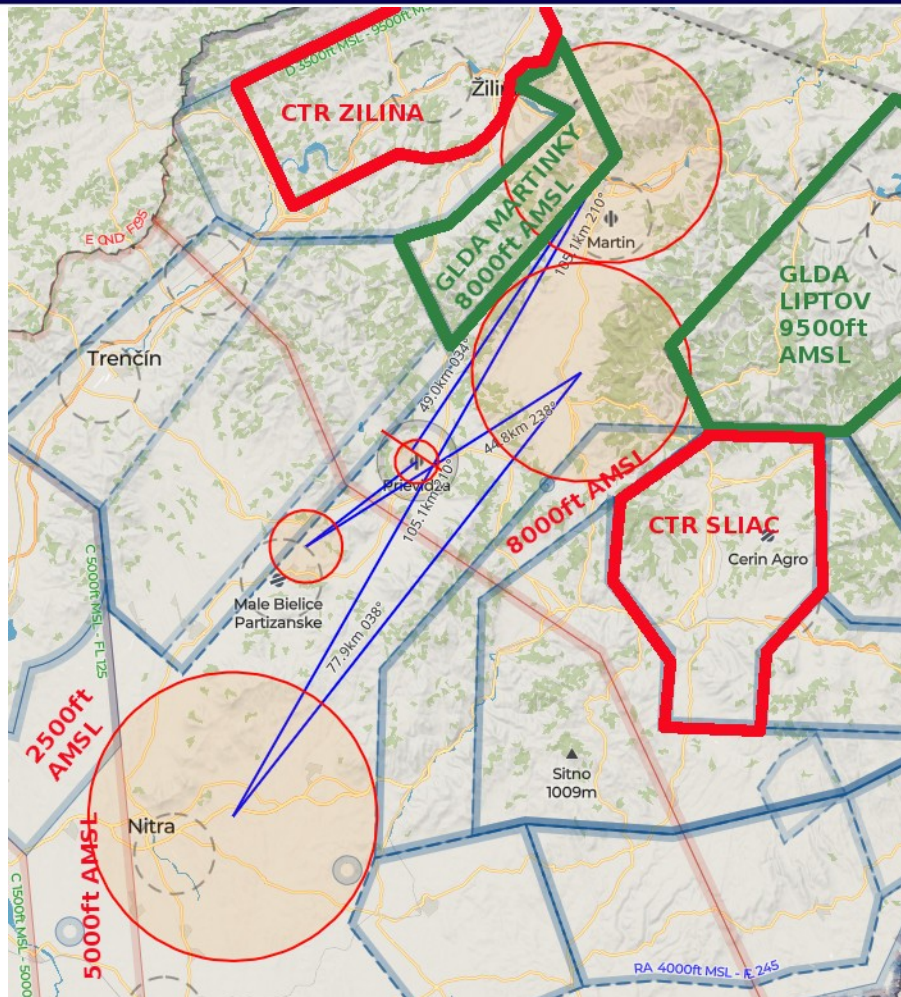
D 3500ft MSL - 9500ft MSL
CTR ZILINA
Žili
GLDA MARTINKY
8000ft AMSL
105.1km 210°
Martin
GLDA
LIPTOV
9500ft
AMSL
E GND - FL95
Trenčín
49.0km 034°
44.8km 238°
Prievidza
105.1km 030°
8000ft AMSL
CTR SLIAC
Cerin Agro
Male Bielice
Partizanske
C 5000ft MSL - FL125
77.9km 038°
2500ft
AMSL
Sitno
1009m
Nitra
5000ft AMSL
C 1500ft MSL - 5000
RA 4000ft MSL - FL245